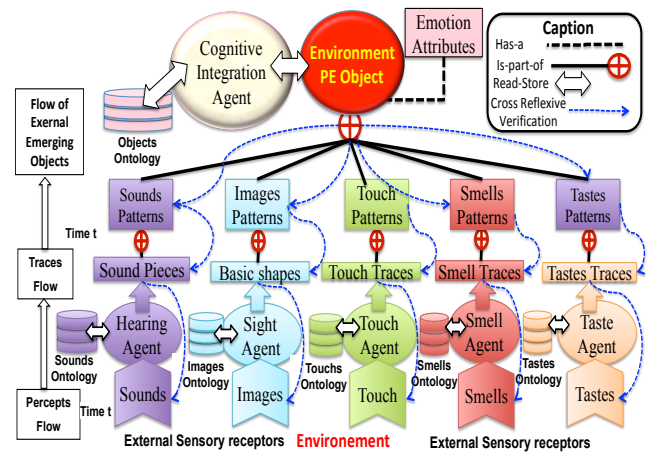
Cognitive Integration Agent

Environment PE Object

Emotion Attributes

Caption

Has-a

Is-part-of

Read-Store

Cross Reflexive Verification

Flow of Exernal Emerging Objects

Objects Ontology

Sounds Patterns

Images Patterns

Touch Patterns

Smells Patterns

Tastes Patterns

Time t

Traces Flow

Sound Pieces

Basic shapes

Touch Traces

Smell Traces

Tastes Traces

Hearing Agent

Sight Agent

Touch Agent

Smell Agent

Taste Agent

Sounds Ontology

Images Ontology

Touchs Ontology

Smells Ontology

Tastes Ontology

Percepts Flow

Time t

Sounds

Images

Touch

Smells

Tastes

External Sensory receptors

Environement

External Sensory receptors